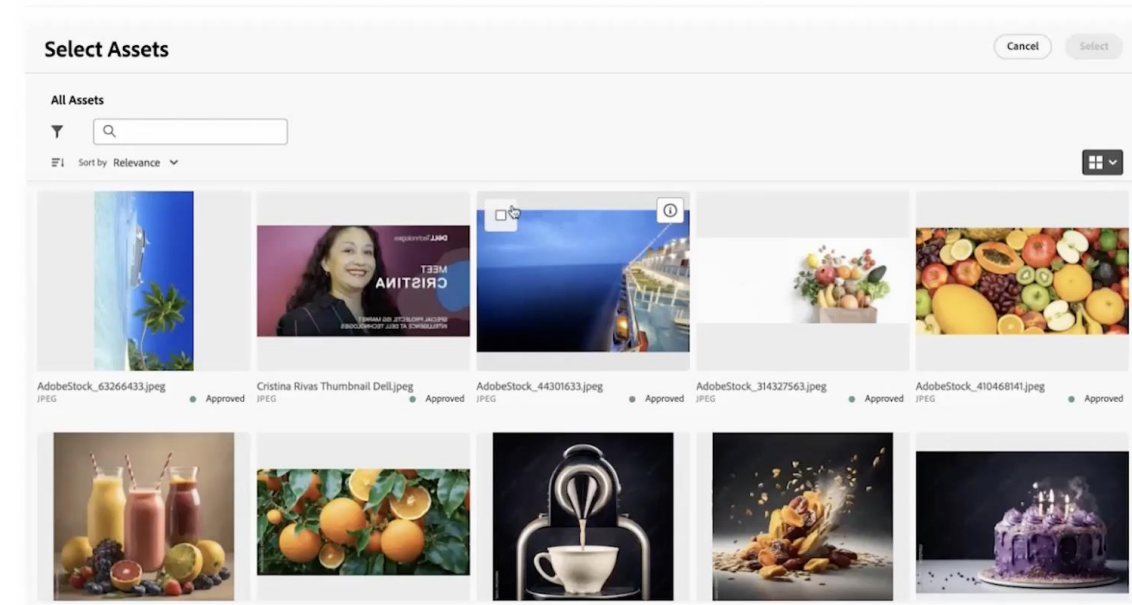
Select Assets

Cancel

Select

All Assets

Sort by Relevance

DELL Technologies

MEET CRISTINA

SPECIAL PROJECTS, BIG MARKET INTELLIGENCE AT DELL TECHNOLOGIES

AdobeStock_63266433.jpeg
JPEG
Approved

Cristina Rivas Thumbnail Dell.jpeg
JPEG
Approved

AdobeStock_44301633.jpeg
JPEG
Approved

AdobeStock_314327563.jpeg
JPEG
Approved

AdobeStock_410468141.jpeg
JPEG
Approved